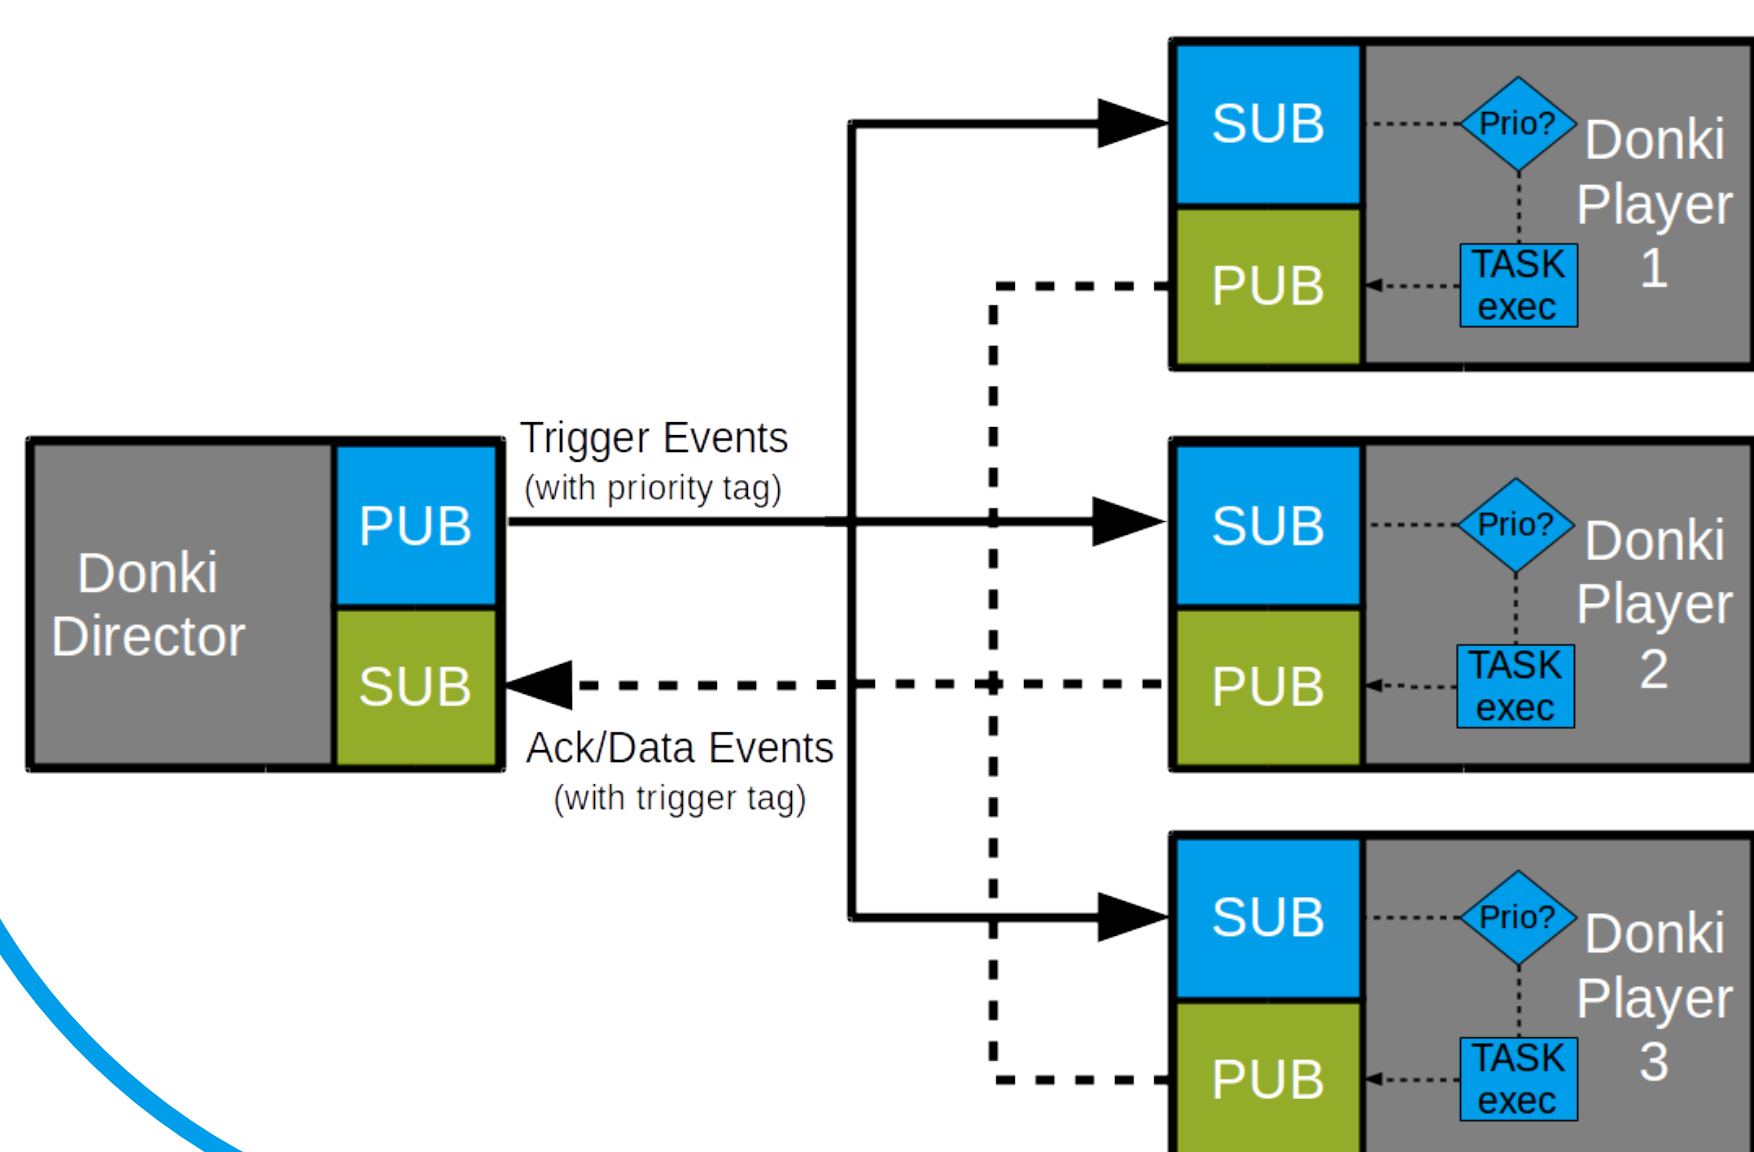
SUB
Prio?
Donki Player 1
PUB
TASK exec

Donki Director
PUB
SUB

Trigger Events
(with priority tag)

Ack/Data Events
(with trigger tag)

SUB
Prio?
Donki Player 2
PUB
TASK exec

SUB
Prio?
Donki Player 3
PUB
TASK exec